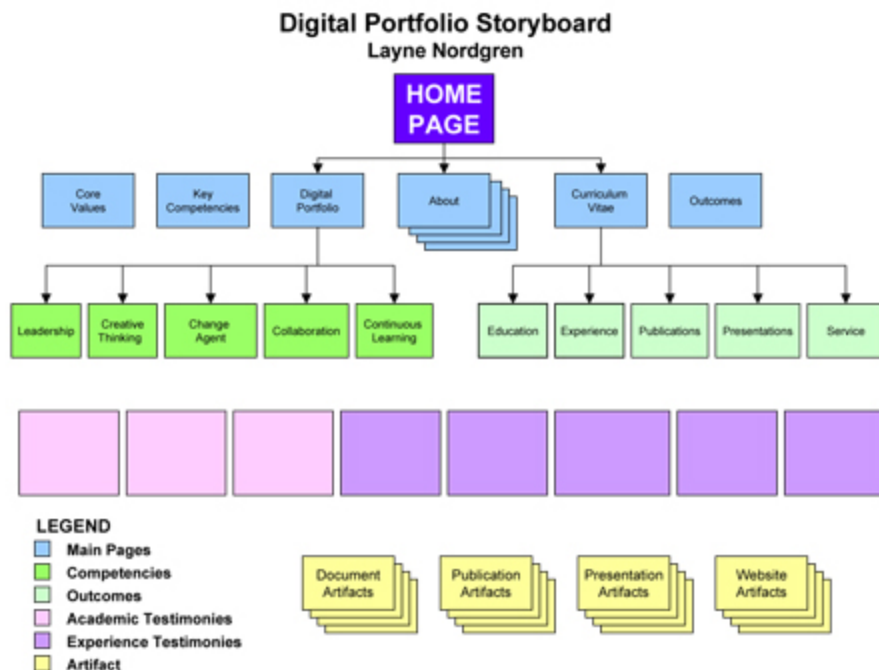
Digital Portfolio Storyboard
Layne Nordgren

HOME PAGE

Core Values

Key Competencies

Digital Portfolio

About

Curriculum Vitae

Outcomes

Leadership

Creative Thinking

Change Agent

Collaboration

Continuous Learning

Education

Experience

Publications

Presentations

Service

LEGEND
Main Pages
Competencies
Outcomes
Academic Testimonies
Experience Testimonies
Artifact

Document Artifacts

Publication Artifacts

Presentation Artifacts

Website Artifacts